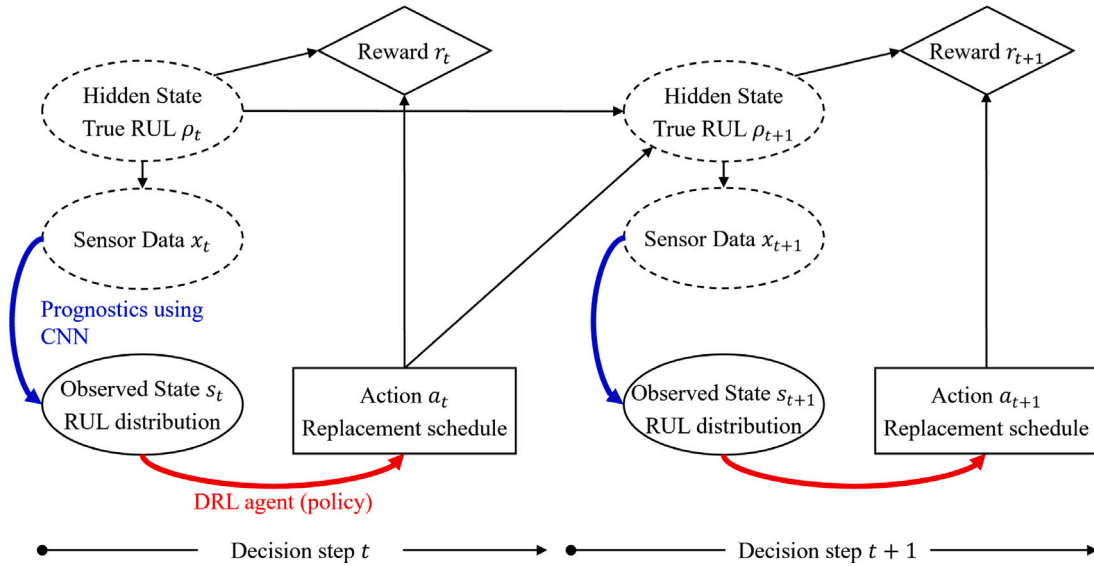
Reward $r_t$

Hidden State
True RUL $\rho_t$

Sensor Data $x_t$

Prognostics using CNN

Observed State $s_t$
RUL distribution

Action $a_t$
Replacement schedule

DRL agent (policy)

Reward $r_{t+1}$

Hidden State
True RUL $\rho_{t+1}$

Sensor Data $x_{t+1}$

Observed State $s_{t+1}$
RUL distribution

Action $a_{t+1}$
Replacement schedule

Decision step $t$

Decision step $t + 1$